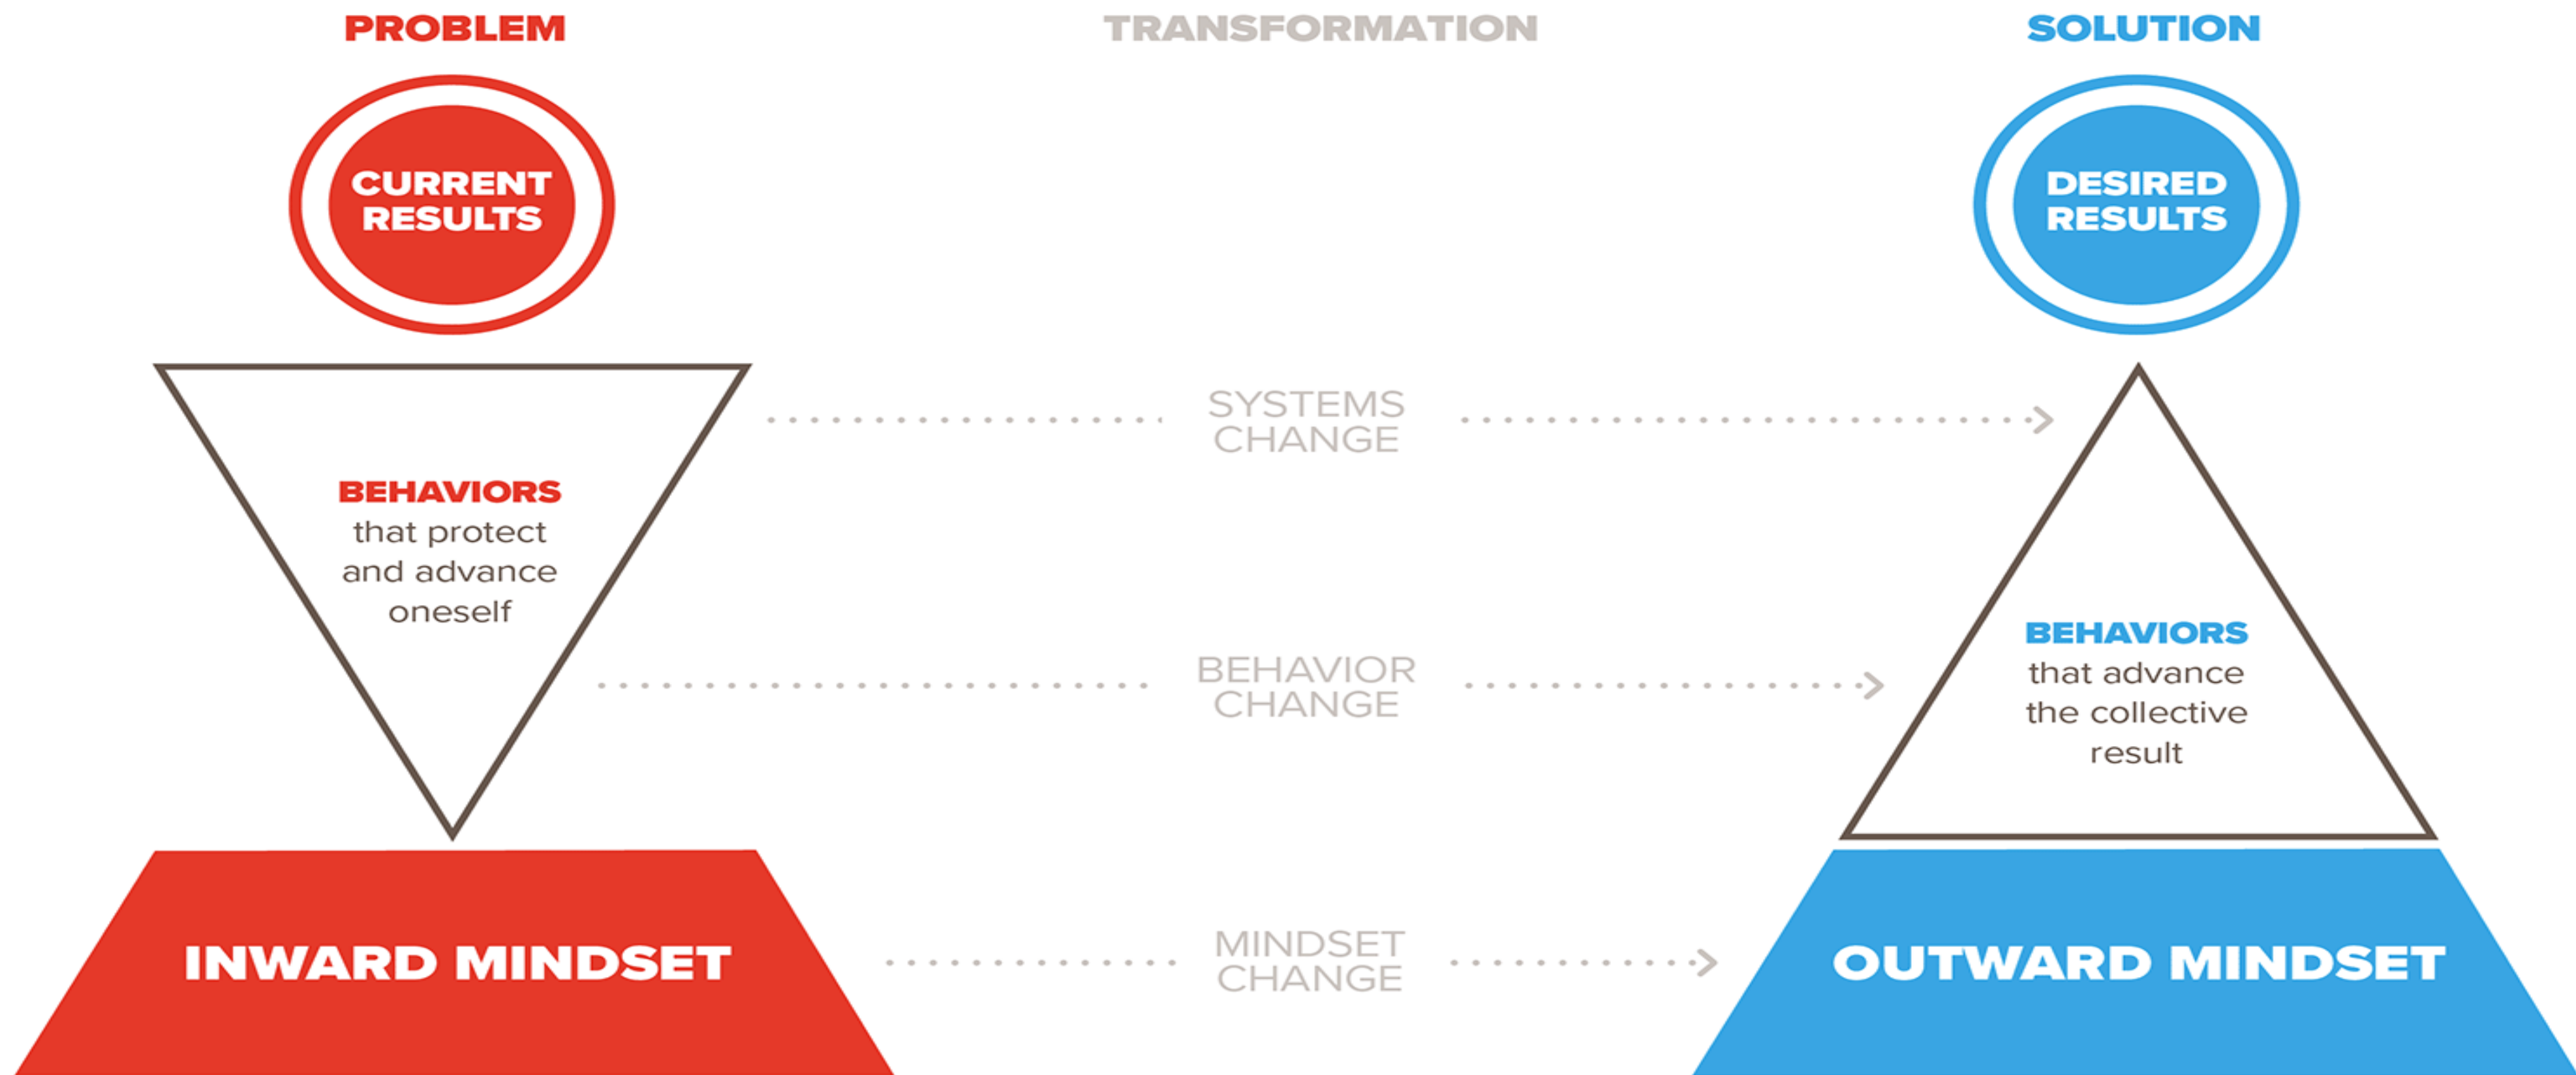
PROBLEM

TRANSFORMATION

SOLUTION

CURRENT RESULTS

DESIRED RESULTS

SYSTEMS CHANGE

BEHAVIORS that protect and advance oneself

BEHAVIOR CHANGE

BEHAVIORS that advance the collective result

INWARD MINDSET

MINDSET CHANGE

OUTWARD MINDSET